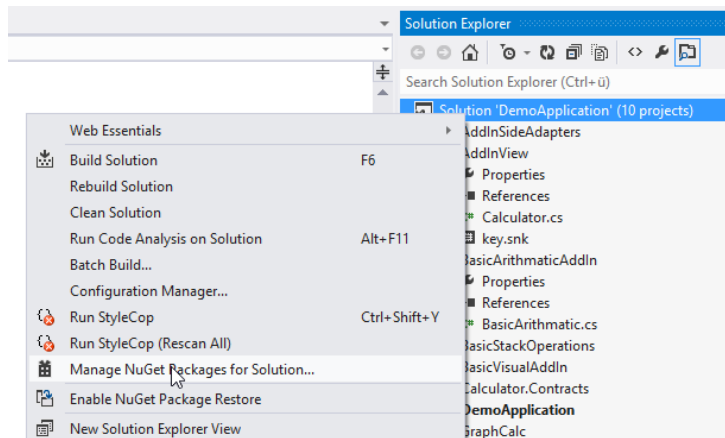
Solution Explorer

Search Solution Explorer (Ctrl+ü)

Solution 'DemoApplication' (10 projects)

Web Essentials
Build Solution F6
Rebuild Solution
Clean Solution
Run Code Analysis on Solution Alt+F11
Batch Build...
Configuration Manager...
Run StyleCop Ctrl+Shift+Y
Run StyleCop (Rescan All)
Manage NuGet Packages for Solution...
Enable NuGet Package Restore
New Solution Explorer View

AddInSideAdapters
AddInView
Properties
References
Calculator.cs
key.snk
BasicArithmaticAddIn
Properties
References
BasicArithmatic.cs
BasicStackOperations
BasicVisualAddIn
Calculator.Contracts
DemoApplication
GraphCalc